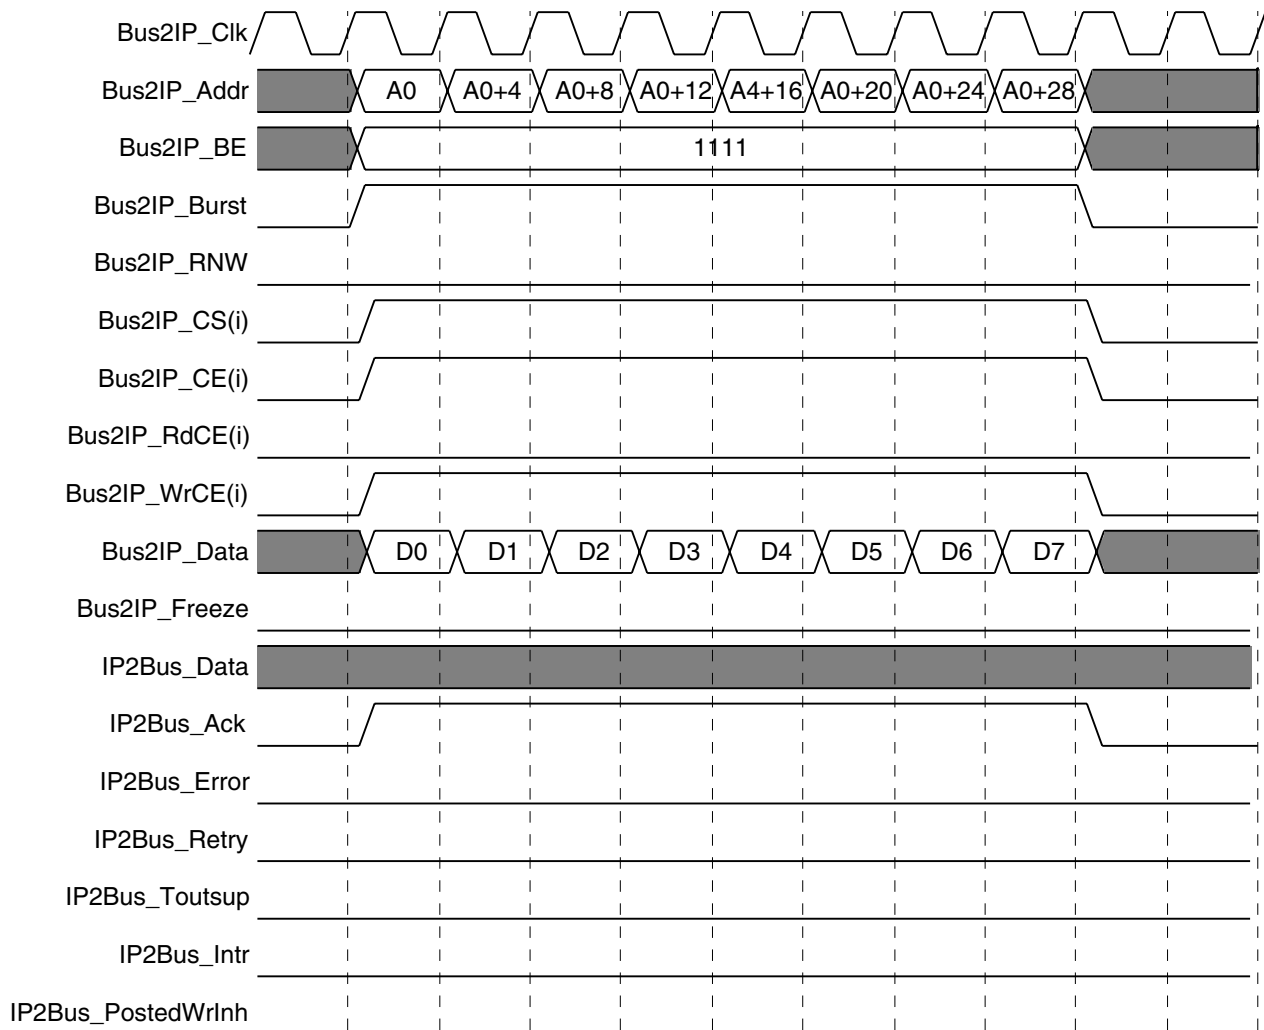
Bus2IP_Clk

Bus2IP_Addr A0 A0+4 A0+8 A0+12 A4+16 A0+20 A0+24 A0+28

Bus2IP_BE 1111

Bus2IP_Burst

Bus2IP_RNW

Bus2IP_CS(i)

Bus2IP_CE(i)

Bus2IP_RdCE(i)

Bus2IP_WrCE(i)

Bus2IP_Data D0 D1 D2 D3 D4 D5 D6 D7

Bus2IP_Freeze

IP2Bus_Data

IP2Bus_Ack

IP2Bus_Error

IP2Bus_Retry

IP2Bus_Toutsup

IP2Bus_Intr

IP2Bus_PostedWrInh